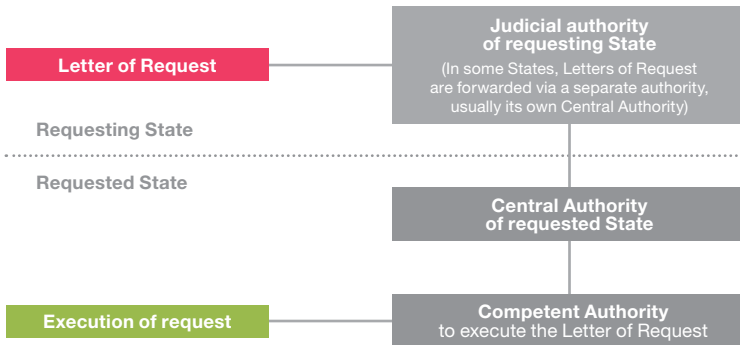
Letter of Request

Judicial authority of requesting State

(In some States, Letters of Request are forwarded via a separate authority, usually its own Central Authority)

Requesting State

Requested State

Central Authority of requested State

Execution of request

Competent Authority to execute the Letter of Request